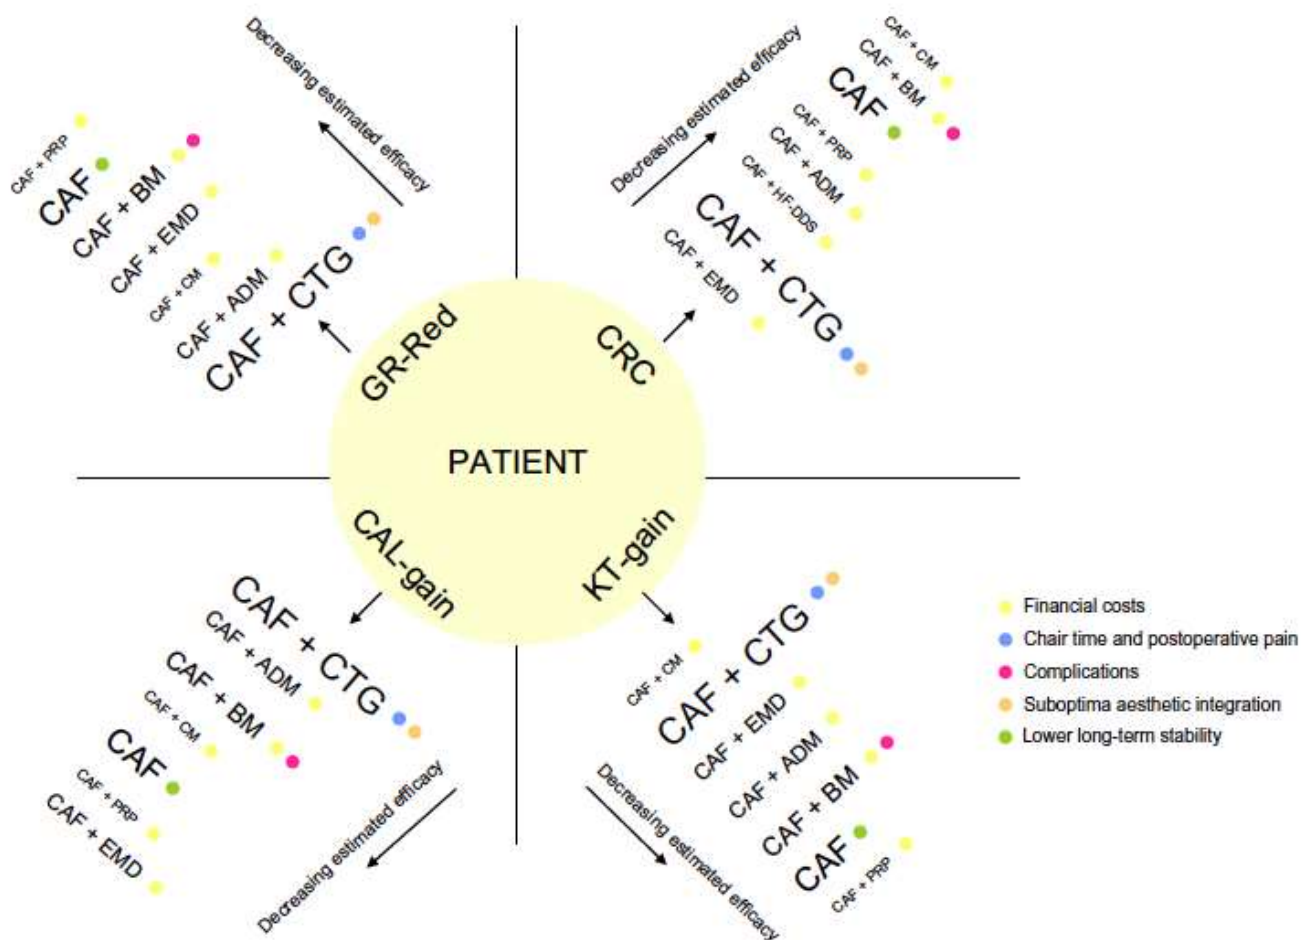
PATIENT

GR-Red
Decreasing estimated efficacy
CAF + CTG
CAF + ADM
CAF + CM
CAF + EMD
CAF + BM
CAF
CAF + PRP

CRC
Decreasing estimated efficacy
CAF + CTG
CAF + EMD
CAF + HF-DDS
CAF + ADM
CAF + PRP
CAF
CAF + BM
CAF + CM

CAL-gain
CAF + CTG
CAF + ADM
CAF + BM
CAF + CM
CAF
CAF + PRP
CAF + EMD
Decreasing estimated efficacy

KT-gain
CAF + CTG
CAF + CM
CAF + EMD
CAF + ADM
CAF + BM
CAF
CAF + PRP
Decreasing estimated efficacy

Financial costs
Chair time and postoperative pain
Complications
Suboptima aesthetic integration
Lower long-term stability